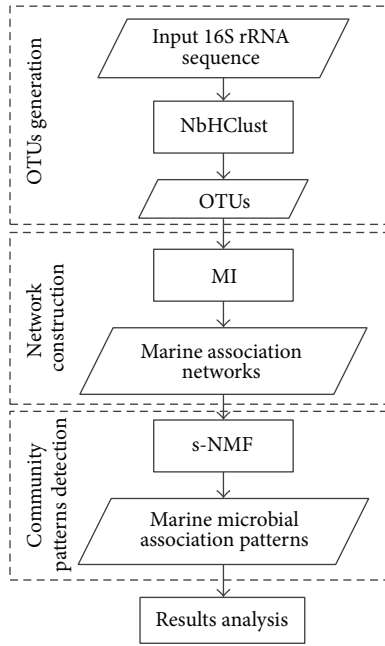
OTUs generation

Input 16S rRNA sequence

NbHClust

OTUs

Network construction

MI

Marine association networks

Community patterns detection

s-NMF

Marine microbial association patterns

Results analysis